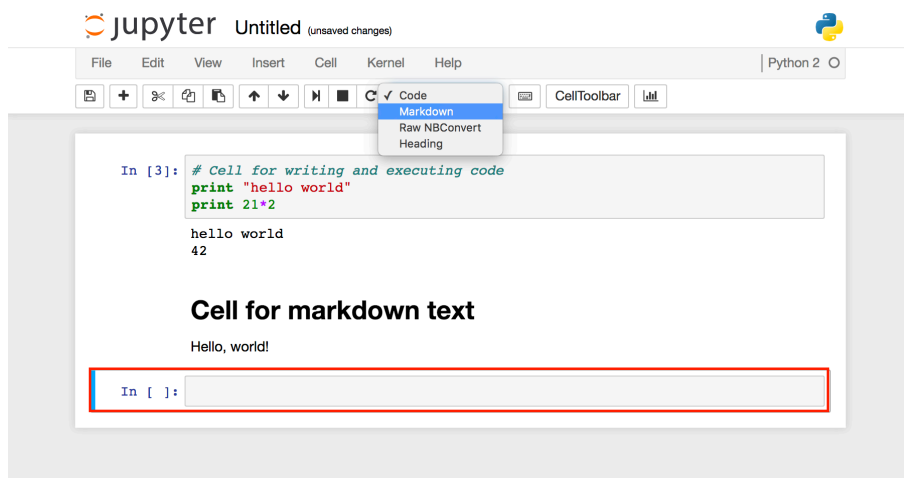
jupyter Untitled (unsaved changes)

File Edit View Insert Cell Kernel Help

Python 2

✓ Code
Markdown
Raw NBConvert
Heading

CellToolbar

In [3]: # Cell for writing and executing code
print "hello world"
print 21*2

hello world
42

Cell for markdown text

Hello, world!

In [ ]: